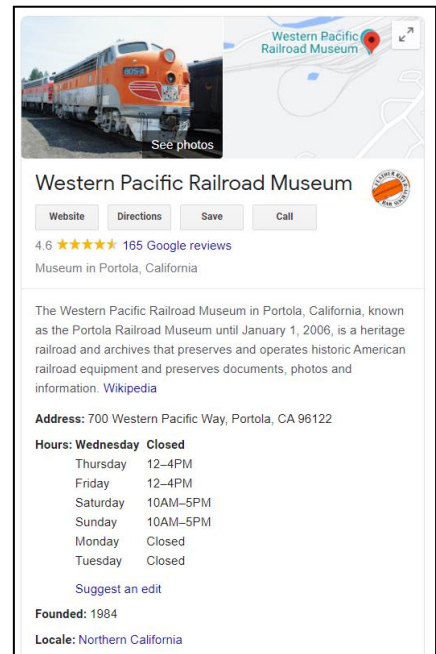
Western Pacific Railroad Museum

See photos

Western Pacific Railroad Museum

Website Directions Save Call

4.6 ★★★★★ 165 Google reviews

Museum in Portola, California

The Western Pacific Railroad Museum in Portola, California, known as the Portola Railroad Museum until January 1, 2006, is a heritage railroad and archives that preserves and operates historic American railroad equipment and preserves documents, photos and information. Wikipedia

Address: 700 Western Pacific Way, Portola, CA 96122

| Hours: | |
|---|---|
| Wednesday | Closed |
| Thursday | 12–4PM |
| Friday | 12–4PM |
| Saturday | 10AM–5PM |
| Sunday | 10AM–5PM |
| Monday | Closed |
| Tuesday | Closed |

Suggest an edit

Founded: 1984

Locale: Northern California